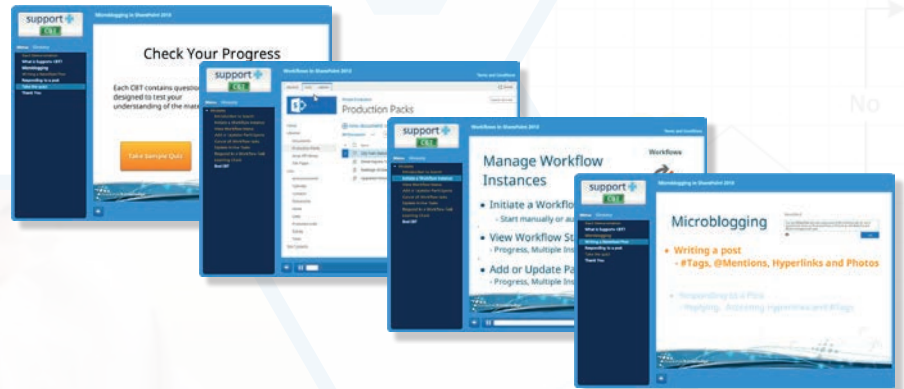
support CBT

Microblogging in SharePoint 2013

Check Your Progress

Each CBT contains questions designed to test your understanding of the mat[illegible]

Take Sample Quiz

support CBT

Workflow in SharePoint 2013

Production Packs

support CBT

Workflow in SharePoint 2013

Manage Workflow Instances

Workflows

• Initiate a Workflow

- Start manually or au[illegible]

• View Workflow St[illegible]

- Progress, Multiple Ins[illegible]

• Add or Update Pa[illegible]

- Progress, Multiple Ins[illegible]

support CBT

Microblogging in SharePoint 2013

Microblogging

• Writing a post

- #Tags, @Mentions, Hyperlinks and Photos

• Responding to a Post

- Replying, Accessing Hyperlinks and #Tags

No